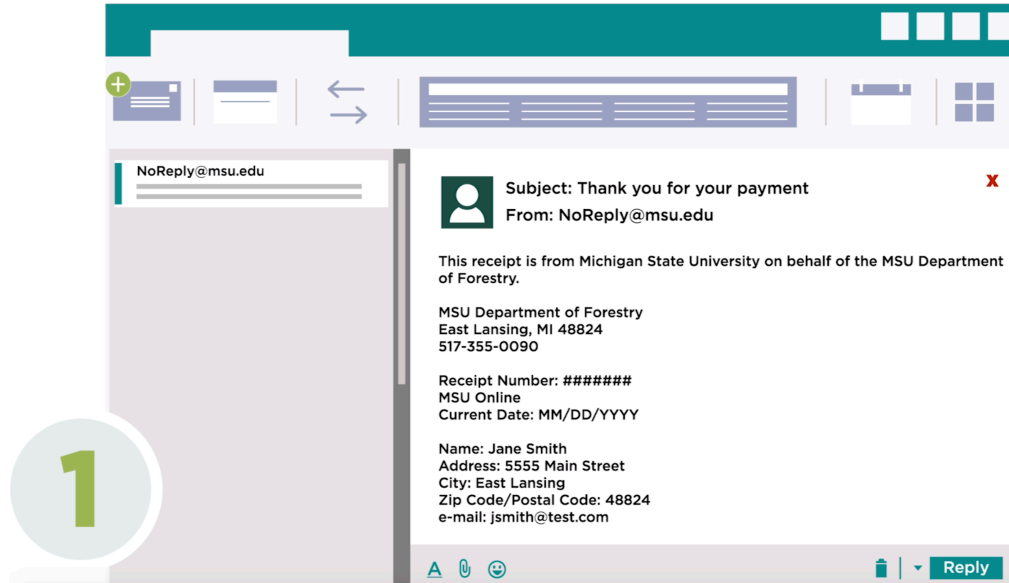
NoReply@msu.edu

Subject: Thank you for your payment
From: NoReply@msu.edu

x

This receipt is from Michigan State University on behalf of the MSU Department of Forestry.

MSU Department of Forestry
East Lansing, MI 48824
517-355-0090

Receipt Number: #######
MSU Online
Current Date: MM/DD/YYYY

Name: Jane Smith
Address: 5555 Main Street
City: East Lansing
Zip Code/Postal Code: 48824
e-mail: jsmith@test.com

1

A

Reply